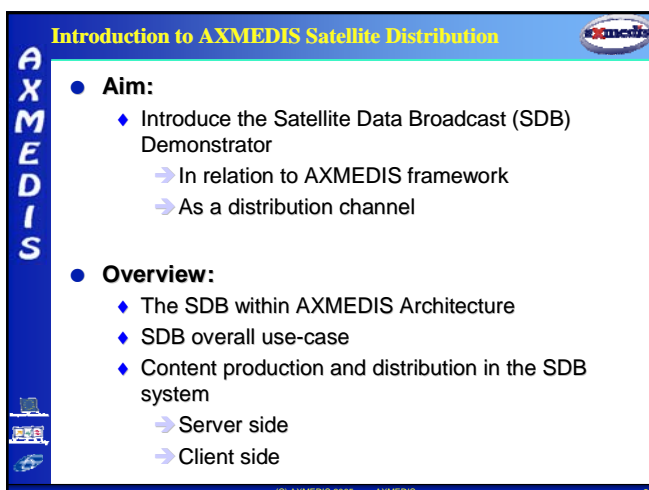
Introduction to AXMEDIS Satellite Distribution

axmedis

AXMEDIS

Aim:

Introduce the Satellite Data Broadcast (SDB) Demonstrator

In relation to AXMEDIS framework

As a distribution channel

Overview:

The SDB within AXMEDIS Architecture

SDB overall use-case

Content production and distribution in the SDB system

Server side

Client side

(C) AXMEDIS 2006 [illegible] AXMEDIS